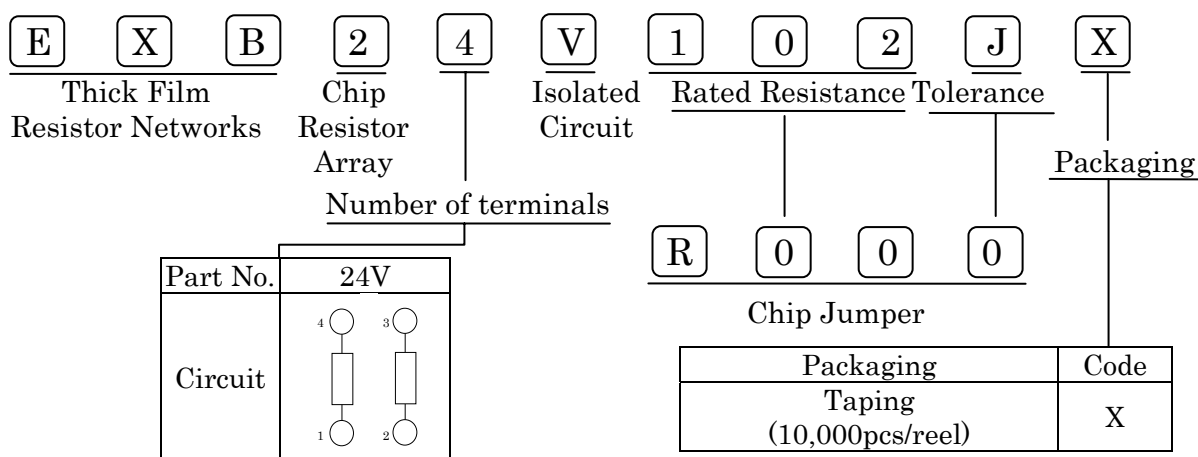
E X B 2 4 V 1 0 2 J X

Thick Film Resistor Networks

Chip Resistor Array

Isolated Circuit

Rated Resistance

Tolerance

Packaging

Number of terminals

| Part No. | 24V |
|---|---|
| Circuit | 4 3 1 2 |

R 0 0 0

Chip Jumper

| Packaging | Code |
|---|---|
| Taping (10,000pcs/reel) | X |